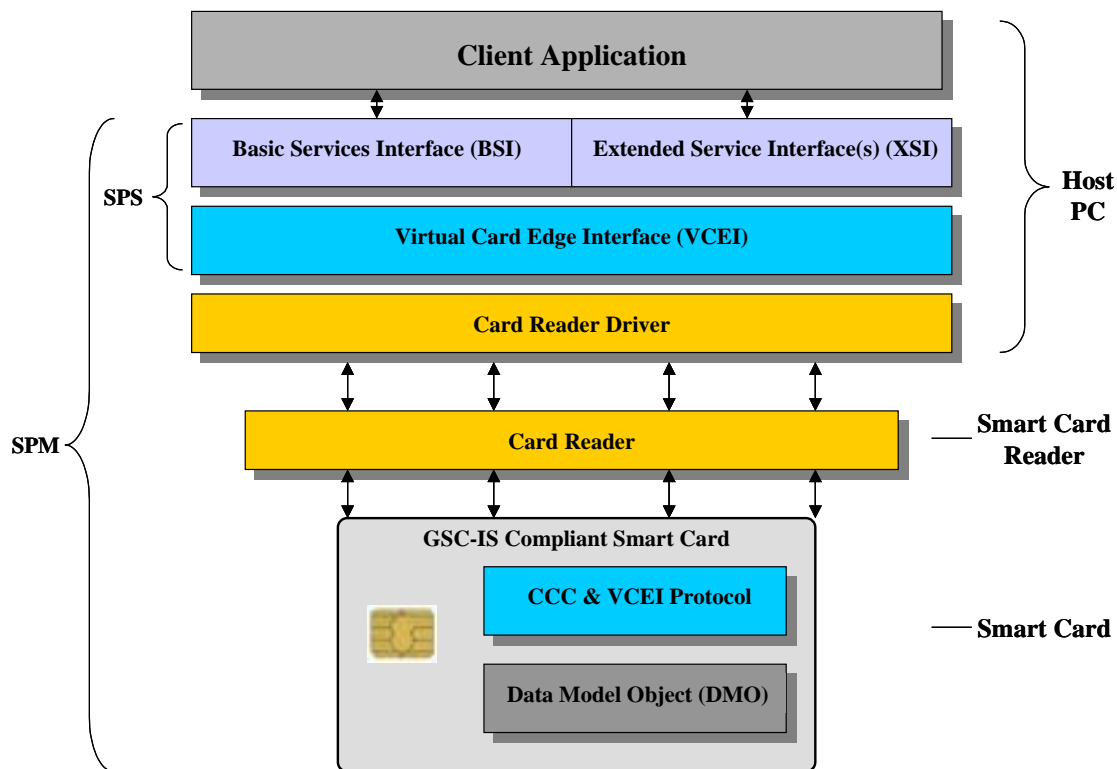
Client Application

Basic Services Interface (BSI)

Extended Service Interface(s) (XSI)

SPS

Virtual Card Edge Interface (VCEI)

Host PC

Card Reader Driver

SPM

Card Reader

Smart Card Reader

GSC-IS Compliant Smart Card

CCC & VCEI Protocol

Data Model Object (DMO)

Smart Card